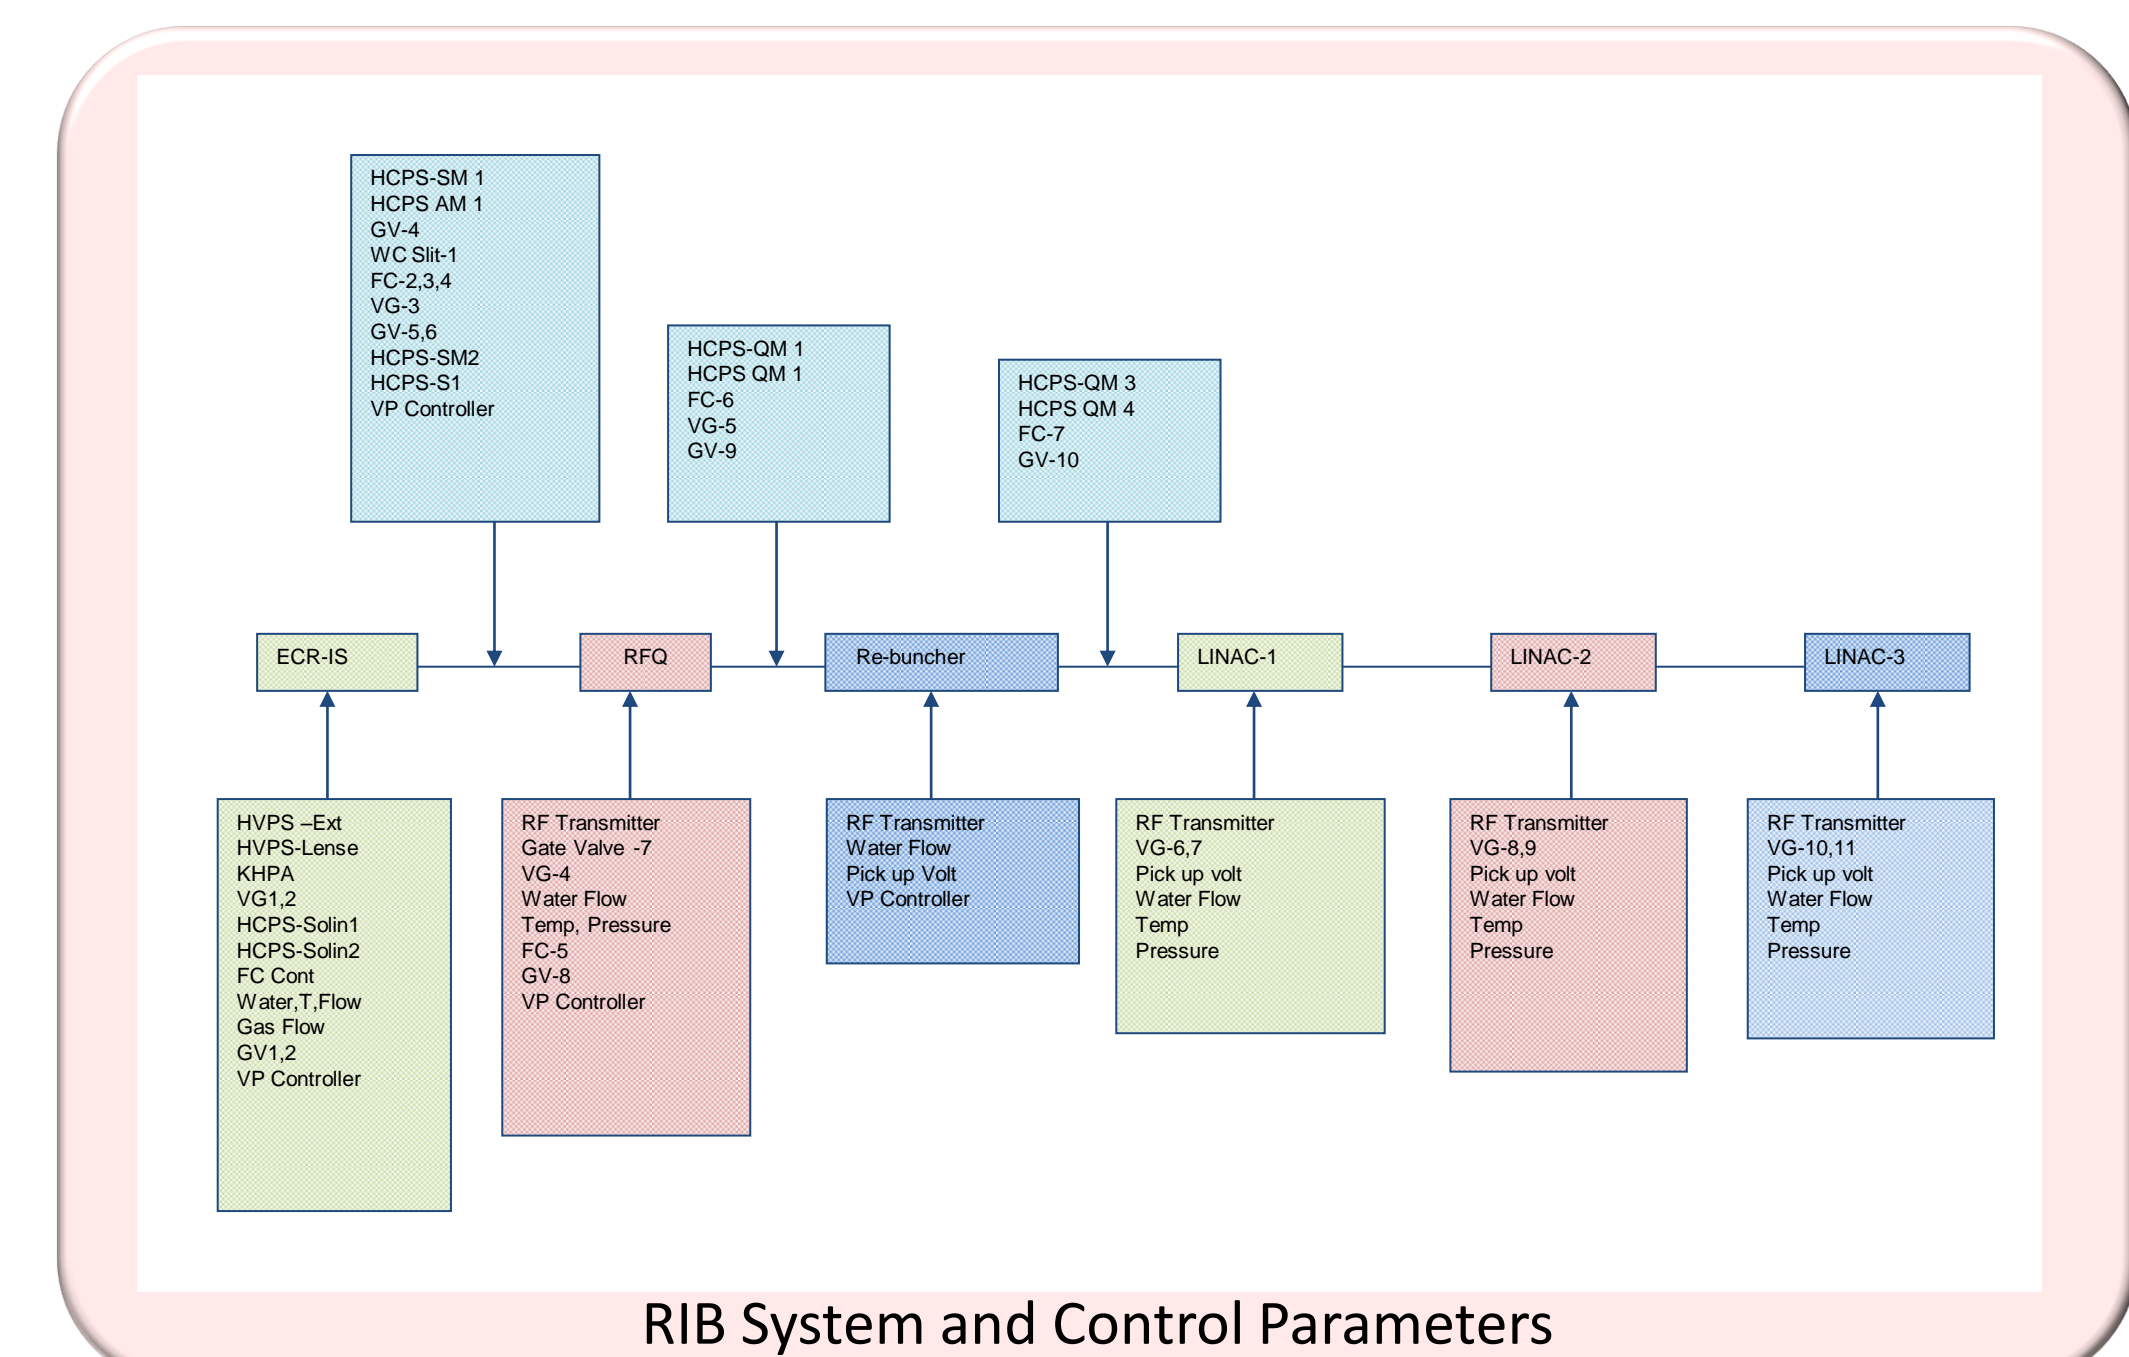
HCPS-SM 1
HCPS AM 1
GV-4
WC Slit-1
FC-2,3,4
VG-3
GV-5,6
HCPS-SM2
HCPS-S1
VP Controller

HCPS-QM 1
HCPS QM 1
FC-6
VG-5
GV-9

HCPS-QM 3
HCPS QM 4
FC-7
GV-10

ECR-IS

RFQ

Re-buncher

LINAC-1

LINAC-2

LINAC-3

HVPS –Ext
HVPS-Lense
KHPA
VG1,2
HCPS-Solin1
HCPS-Solin2
FC Cont
Water,T,Flow
Gas Flow
GV1,2
VP Controller

RF Transmitter
Gate Valve -7
VG-4
Water Flow
Temp, Pressure
FC-5
GV-8
VP Controller

RF Transmitter
Water Flow
Pick up Volt
VP Controller

RF Transmitter
VG-6,7
Pick up volt
Water Flow
Temp
Pressure

RF Transmitter
VG-8,9
Pick up volt
Water Flow
Temp
Pressure

RF Transmitter
VG-10,11
Pick up volt
Water Flow
Temp
Pressure

RIB System and Control Parameters